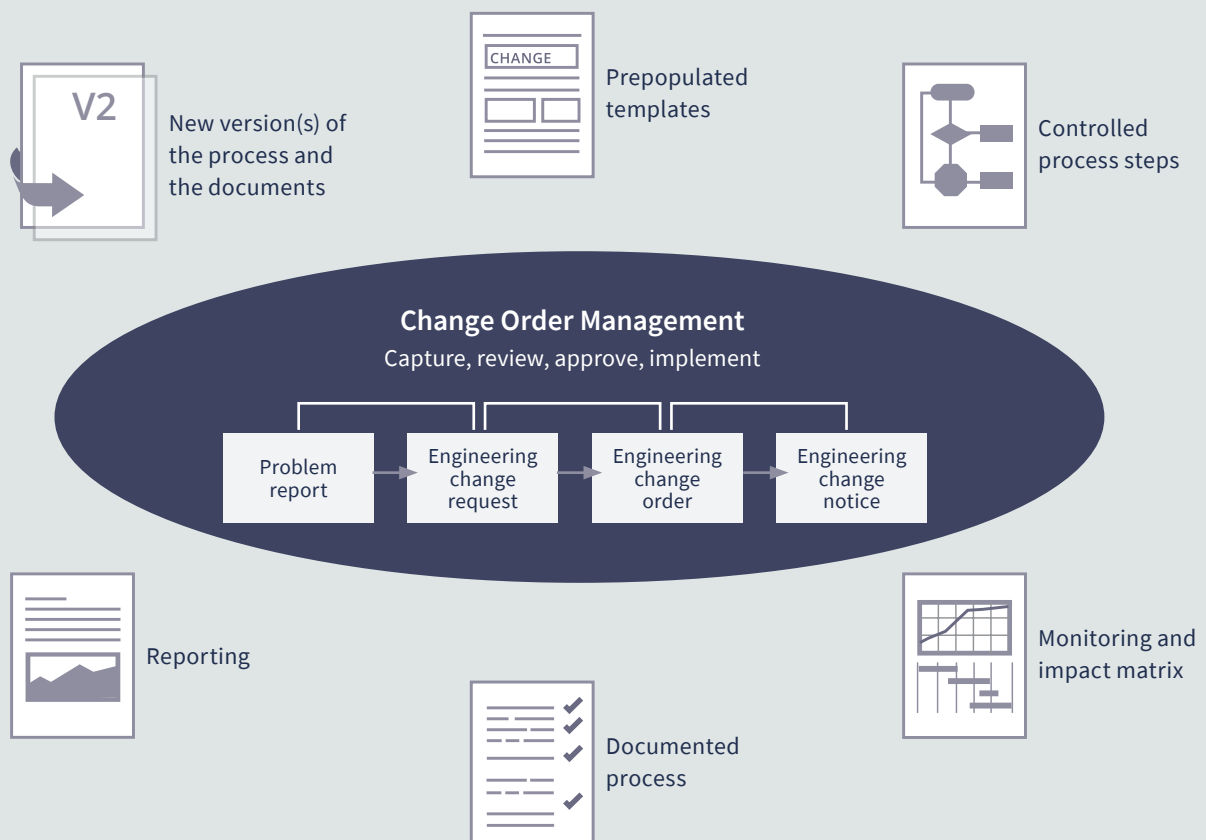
V2

New version(s) of the process and the documents

CHANGE

Prepopulated templates

Controlled process steps

Change Order Management

Capture, review, approve, implement

Problem report

Engineering change request

Engineering change order

Engineering change notice

Reporting

Monitoring and impact matrix

Documented process